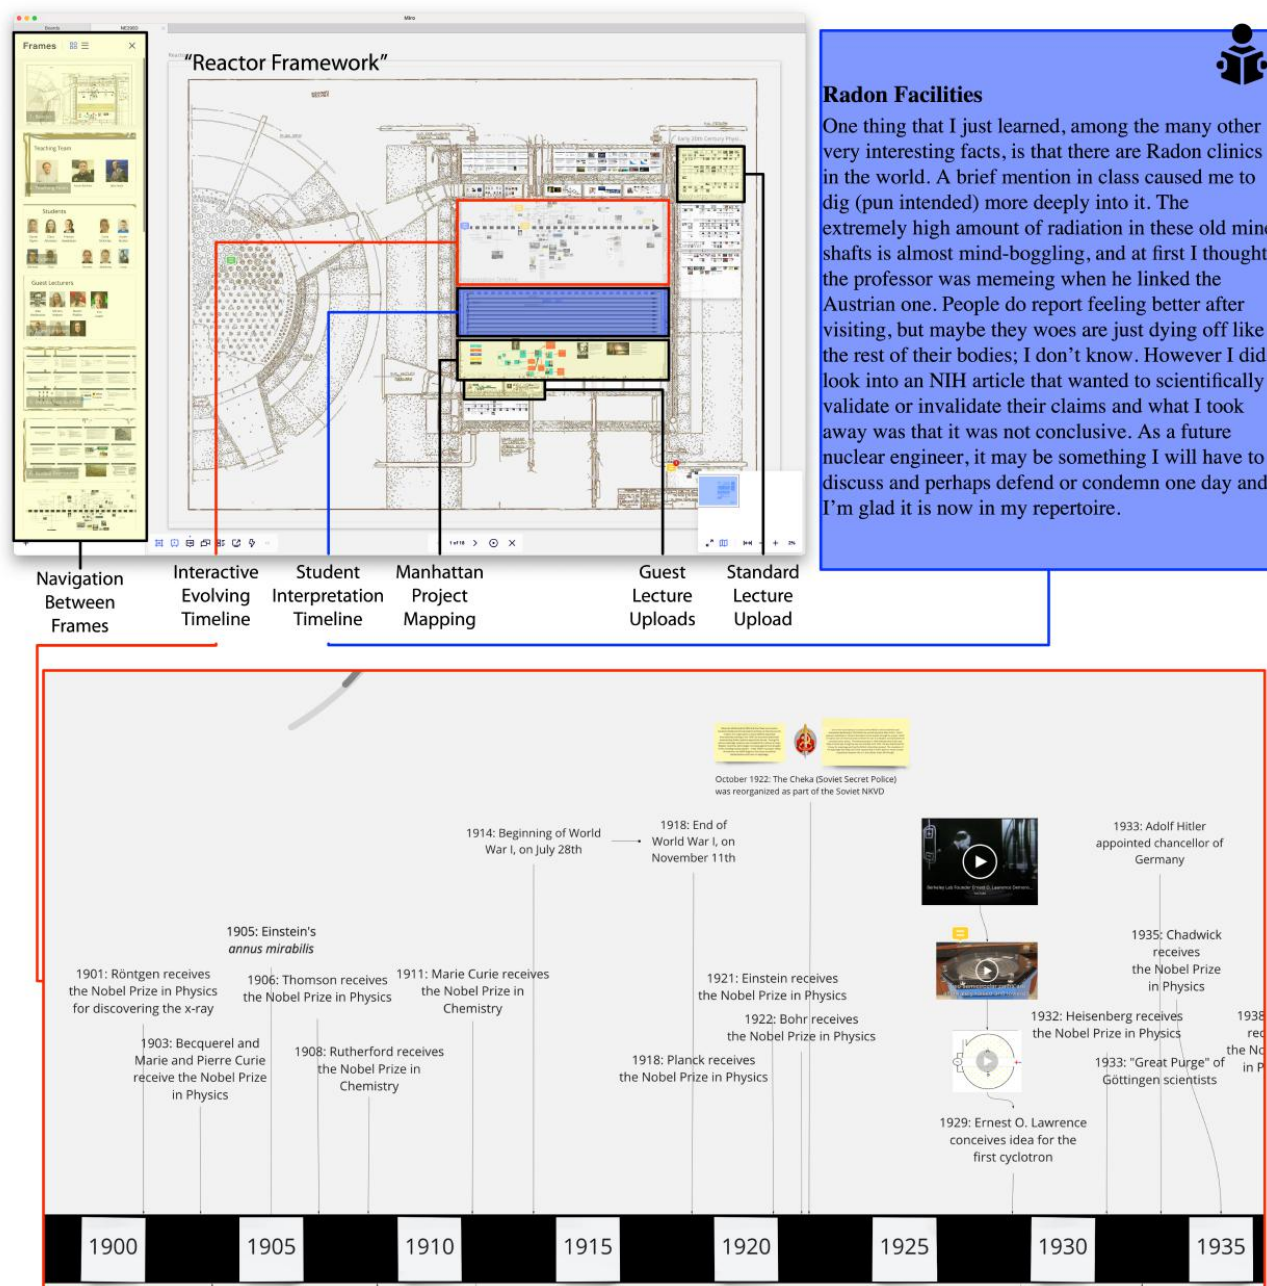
Miro

Frames

"Reactor Framework"

Teaching Team

Students

Guest Lecturers

Radon Facilities
One thing that I just learned, among the many other very interesting facts, is that there are Radon clinics in the world. A brief mention in class caused me to dig (pun intended) more deeply into it. The extremely high amount of radiation in these old mine shafts is almost mind-boggling, and at first I thought the professor was memeing when he linked the Austrian one. People do report feeling better after visiting, but maybe they woes are just dying off like the rest of their bodies; I don't know. However I did look into an NIH article that wanted to scientifically validate or invalidate their claims and what I took away was that it was not conclusive. As a future nuclear engineer, it may be something I will have to discuss and perhaps defend or condemn one day and I'm glad it is now in my repertoire.

Navigation Between Frames

Interactive Evolving Timeline

Student Interpretation Timeline

Manhattan Project Mapping

Guest Lecture Uploads

Standard Lecture Upload

October 1922: The Cheka (Soviet Secret Police) was reorganized as part of the Soviet NKVD

1914: Beginning of World War I, on July 28th

1918: End of World War I, on November 11th

1933: Adolf Hitler appointed chancellor of Germany

1905: Einstein's annus mirabilis

1935: Chadwick receives the Nobel Prize in Physics

1901: Röntgen receives the Nobel Prize in Physics for discovering the x-ray

1906: Thomson receives the Nobel Prize in Physics

1911: Marie Curie receives the Nobel Prize in Chemistry

1921: Einstein receives the Nobel Prize in Physics

1922: Bohr receives the Nobel Prize in Physics

1932: Heisenberg receives the Nobel Prize in Physics

1938 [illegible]

1903: Becquerel and Marie and Pierre Curie receive the Nobel Prize in Physics

1908: Rutherford receives the Nobel Prize in Chemistry

1918: Planck receives the Nobel Prize in Physics

1933: "Great Purge" of Göttingen scientists

1929: Ernest O. Lawrence conceives idea for the first cyclotron

1900
1905
1910
1915
1920
1925
1930
1935